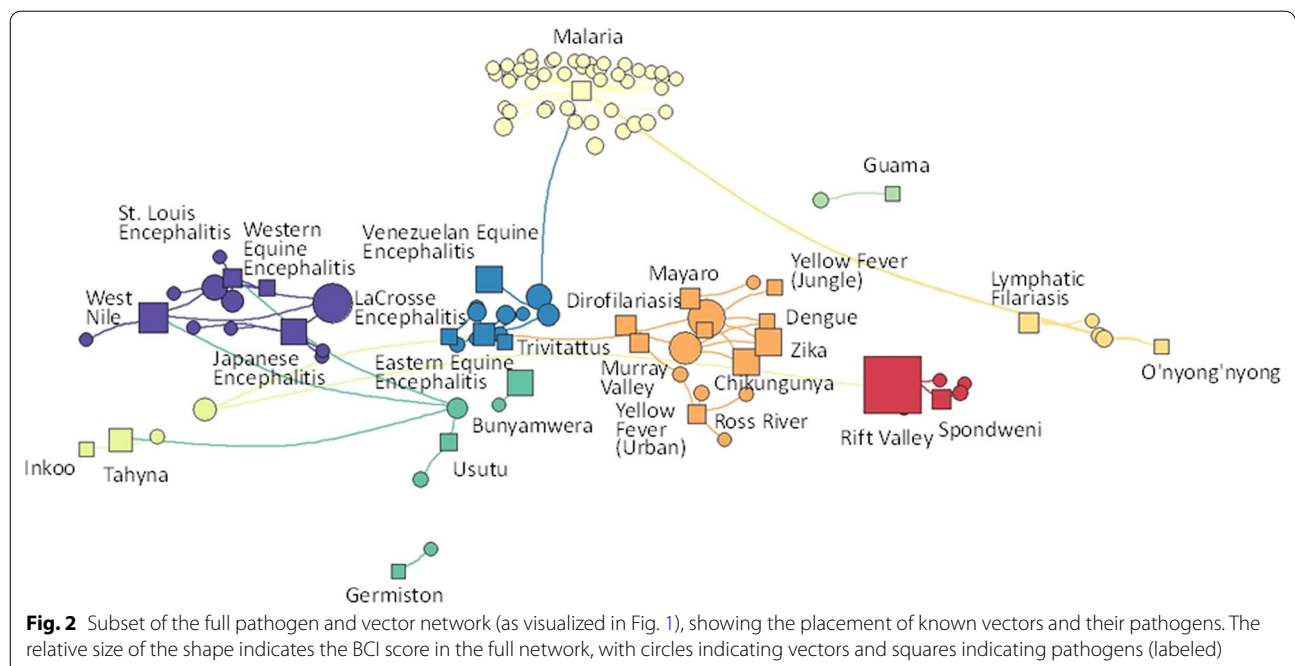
Malaria

Guama

St. Louis Encephalitis

Western Equine Encephalitis

Venezuelan Equine Encephalitis

Yellow Fever (Jungle)

Mayaro

Lymphatic Filariasis

West Nile

LaCrosse Encephalitis

Dirofilariasis

Dengue

Trivitattus

Zika

Japanese Encephalitis

Eastern Equine Encephalitis

Murray Valley

Chikungunya

O'nyong'nyong

Bunyamwera

Yellow Fever (Urban)

Ross River

Rift Valley

Spondweni

Inkoo

Tahyna

Usutu

Germiston

**Fig. 2** Subset of the full pathogen and vector network (as visualized in Fig. 1), showing the placement of known vectors and their pathogens. The relative size of the shape indicates the BCI score in the full network, with circles indicating vectors and squares indicating pathogens (labeled)